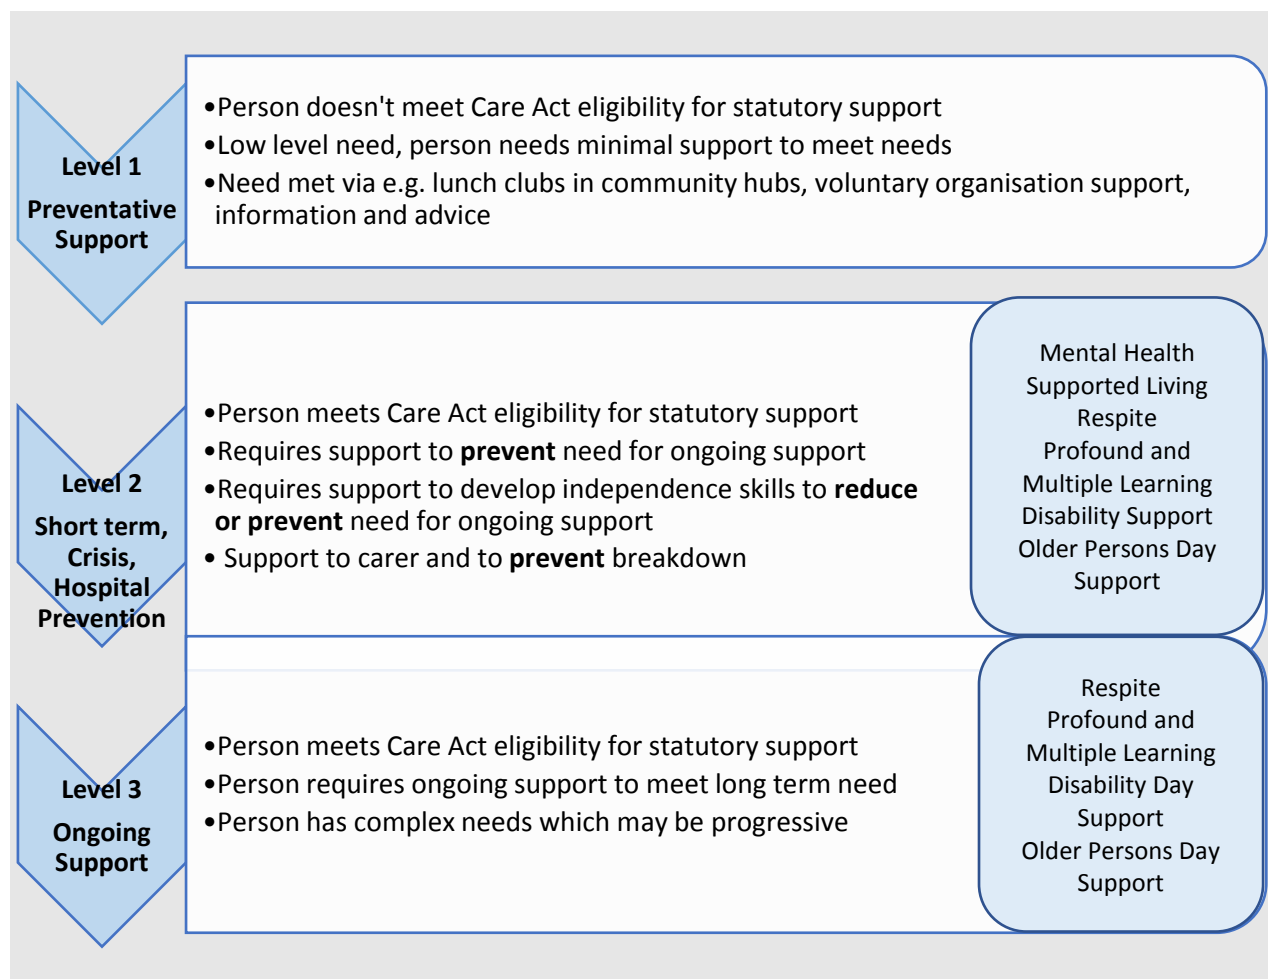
Level 1
Preventative Support

•Person doesn't meet Care Act eligibility for statutory support
•Low level need, person needs minimal support to meet needs
•Need met via e.g. lunch clubs in community hubs, voluntary organisation support, information and advice

Level 2
Short term, Crisis, Hospital Prevention

•Person meets Care Act eligibility for statutory support
•Requires support to **prevent** need for ongoing support
•Requires support to develop independence skills to **reduce or prevent** need for ongoing support
• Support to carer and to **prevent** breakdown

Mental Health Supported Living
Respite
Profound and Multiple Learning Disability Support
Older Persons Day Support

Level 3
Ongoing Support

•Person meets Care Act eligibility for statutory support
•Person requires ongoing support to meet long term need
•Person has complex needs which may be progressive

Respite
Profound and Multiple Learning Disability Day Support
Older Persons Day Support